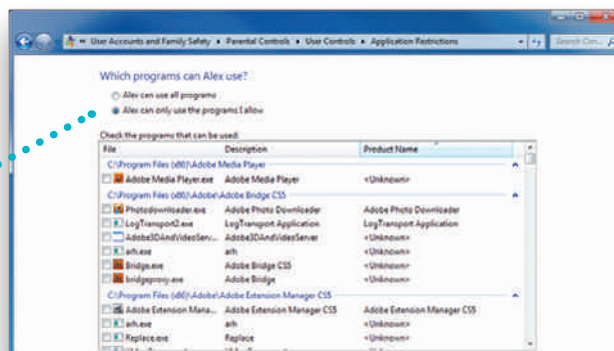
« User Accounts and Family Safety ▸ Parental Controls ▸ User Controls ▸ Application Restrictions

Search Con...

Which programs can Alex use?

Alex can use all programs

Alex can only use the programs I allow

Check the programs that can be used:

| File | Description | Product Name |
|---|---|---|
| C:\Program Files (x86)\Adobe Media Player | | |
| Adobe Media Player.exe | Adobe Media Player | <Unknown> |
| C:\Program Files (x86)\Adobe\Adobe Bridge CS5 | | |
| Photodownloader.exe | Adobe Photo Downloader | Adobe Photo Downloader |
| LogTransport2.exe | LogTransport Application | LogTransport Application |
| Adobe3DAndVideoServ... | Adobe3DAndVideoServer | <Unknown> |
| arh.exe | arh | <Unknown> |
| Bridge.exe | Adobe Bridge CS5 | <Unknown> |
| bridgeproxy.exe | Adobe Bridge | <Unknown> |
| C:\Program Files (x86)\Adobe\Adobe Extension Manager CS5 | | |
| Adobe Extension Mana... | Adobe Extension Manager CS5 | Adobe Extension Manager CS5 |
| arh.exe | arh | <Unknown> |
| Replace.exe | Replace | <Unknown> |